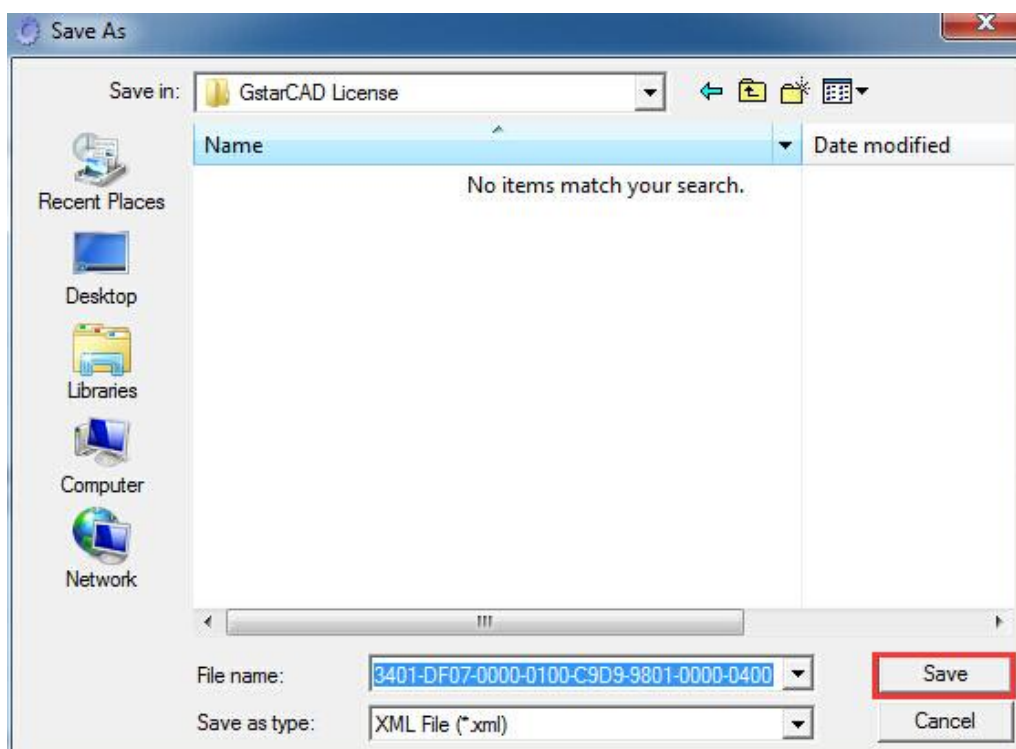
Save As

Save in: GstarCAD License

Name

Date modified

No items match your search.

Recent Places

Desktop

Libraries

Computer

Network

File name: 3401-DF07-0000-0100-C9D9-9801-0000-0400

Save as type: XML File (*.xml)

Save

Cancel